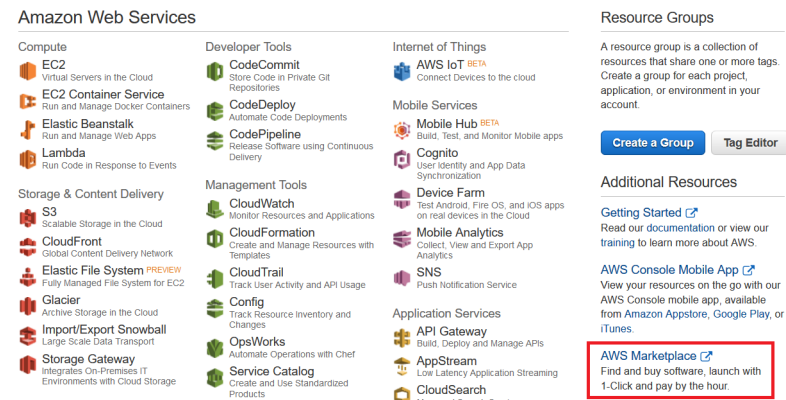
Amazon Web Services

Compute
EC2
Virtual Servers in the Cloud
EC2 Container Service
Run and Manage Docker Containers
Elastic Beanstalk
Run and Manage Web Apps
Lambda
Run Code in Response to Events

Storage & Content Delivery
S3
Scalable Storage in the Cloud
CloudFront
Global Content Delivery Network
Elastic File System PREVIEW
Fully Managed File System for EC2
Glacier
Archive Storage in the Cloud
Import/Export Snowball
Large Scale Data Transport
Storage Gateway
Integrates On-Premises IT Environments with Cloud Storage

Developer Tools
CodeCommit
Store Code in Private Git Repositories
CodeDeploy
Automate Code Deployments
CodePipeline
Release Software using Continuous Delivery

Management Tools
CloudWatch
Monitor Resources and Applications
CloudFormation
Create and Manage Resources with Templates
CloudTrail
Track User Activity and API Usage
Config
Track Resource Inventory and Changes
OpsWorks
Automate Operations with Chef
Service Catalog
Create and Use Standardized Products

Internet of Things
AWS IoT BETA
Connect Devices to the cloud

Mobile Services
Mobile Hub BETA
Build, Test, and Monitor Mobile apps
Cognito
User Identity and App Data Synchronization
Device Farm
Test Android, Fire OS, and iOS apps on real devices in the Cloud
Mobile Analytics
Collect, View and Export App Analytics
SNS
Push Notification Service

Application Services
API Gateway
Build, Deploy and Manage APIs
AppStream
Low Latency Application Streaming
CloudSearch
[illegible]

Resource Groups
A resource group is a collection of resources that share one or more tags. Create a group for each project, application, or environment in your account.
Create a Group
Tag Editor

Additional Resources
Getting Started
Read our documentation or view our training to learn more about AWS.
AWS Console Mobile App
View your resources on the go with our AWS Console mobile app, available from Amazon Appstore, Google Play, or iTunes.
AWS Marketplace
Find and buy software, launch with 1-Click and pay by the hour.